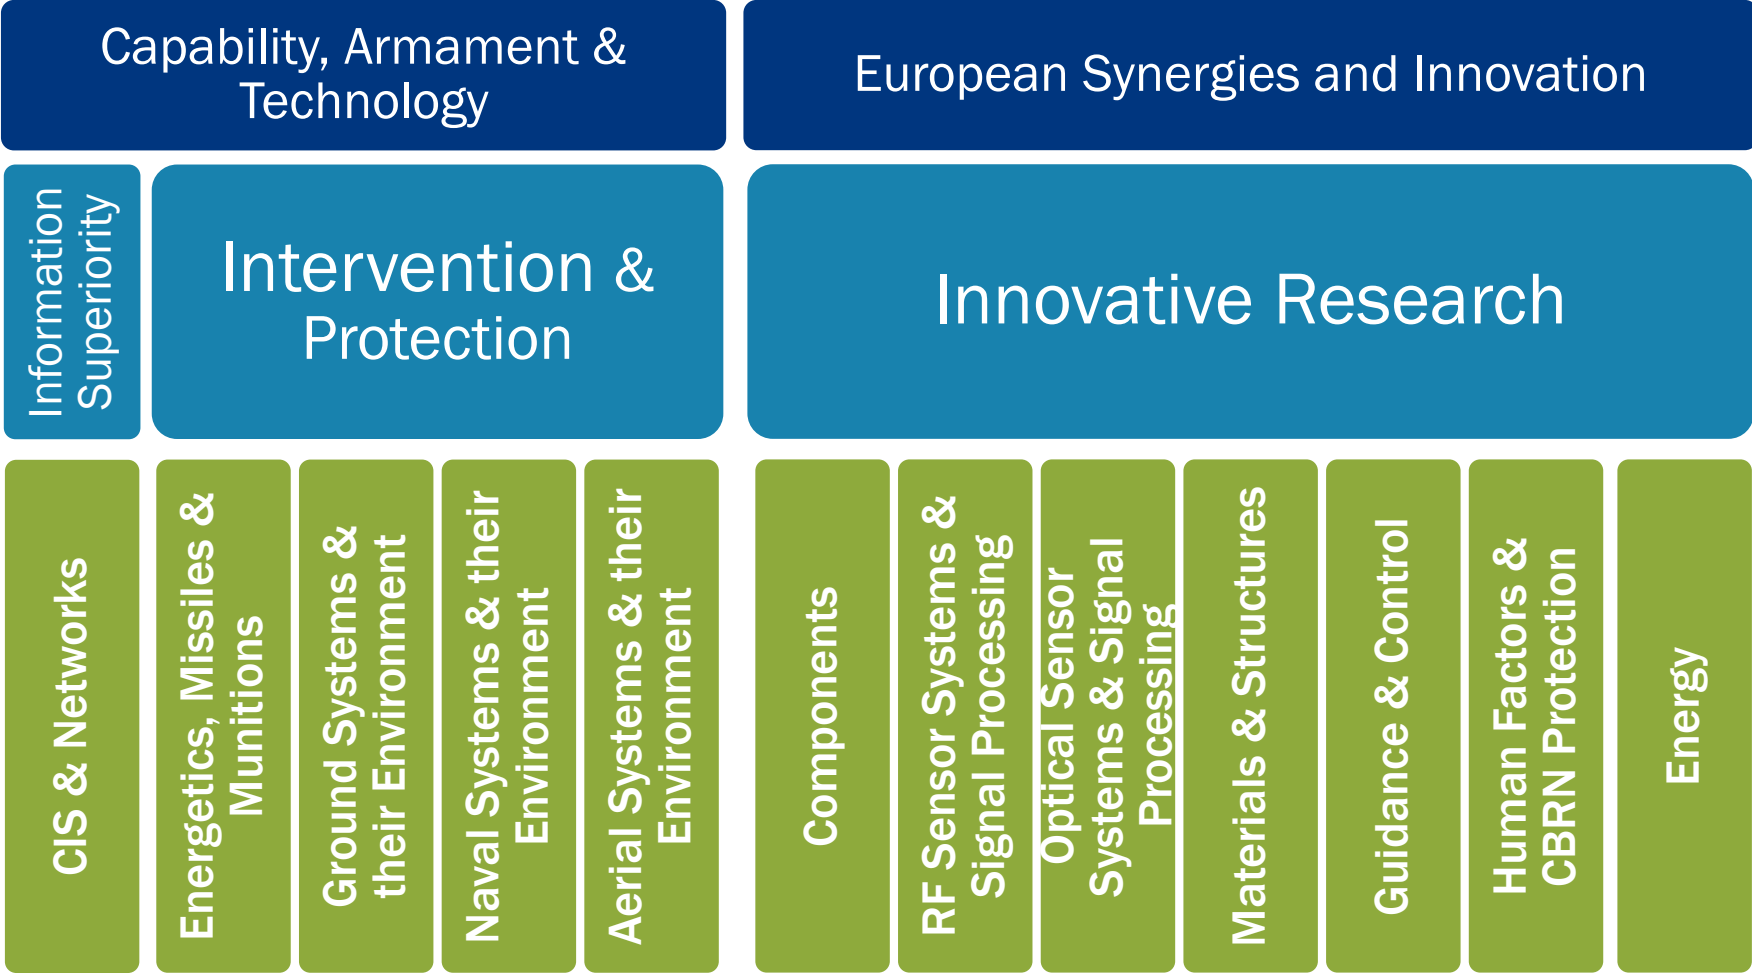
Capability, Armament & Technology

European Synergies and Innovation

Information Superiority

Intervention & Protection

Innovative Research

CIS & Networks

Energetics, Missiles & Munitions

Ground Systems & their Environment

Naval Systems & their Environment

Aerial Systems & their Environment

Components

RF Sensor Systems & Signal Processing

Optical Sensor Systems & Signal Processing

Materials & Structures

Guidance & Control

Human Factors & CBRN Protection

Energy